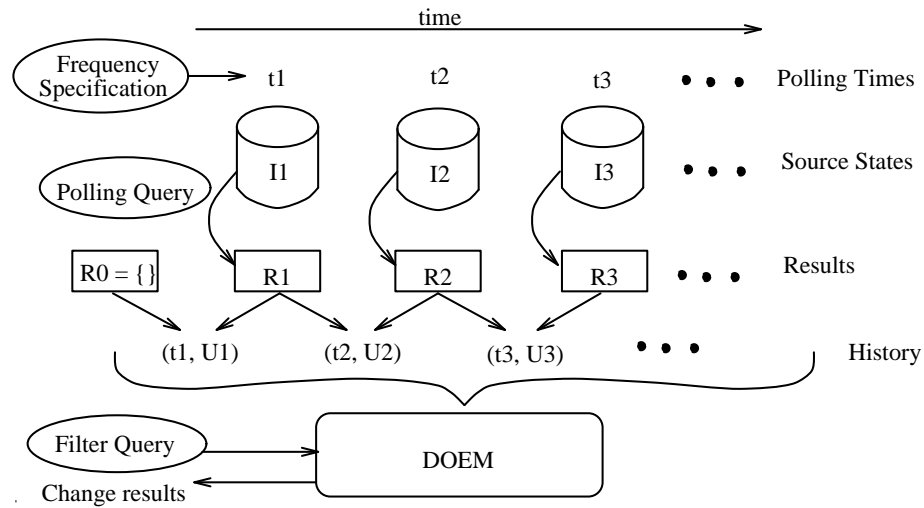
time

Frequency Specification

t1

t2

t3

• • •

Polling Times

I1

I2

I3

• • •

Source States

Polling Query

R0 = {}

R1

R2

R3

• • •

Results

(t1, U1)

(t2, U2)

(t3, U3)

• • •

History

Filter Query

DOEM

Change results